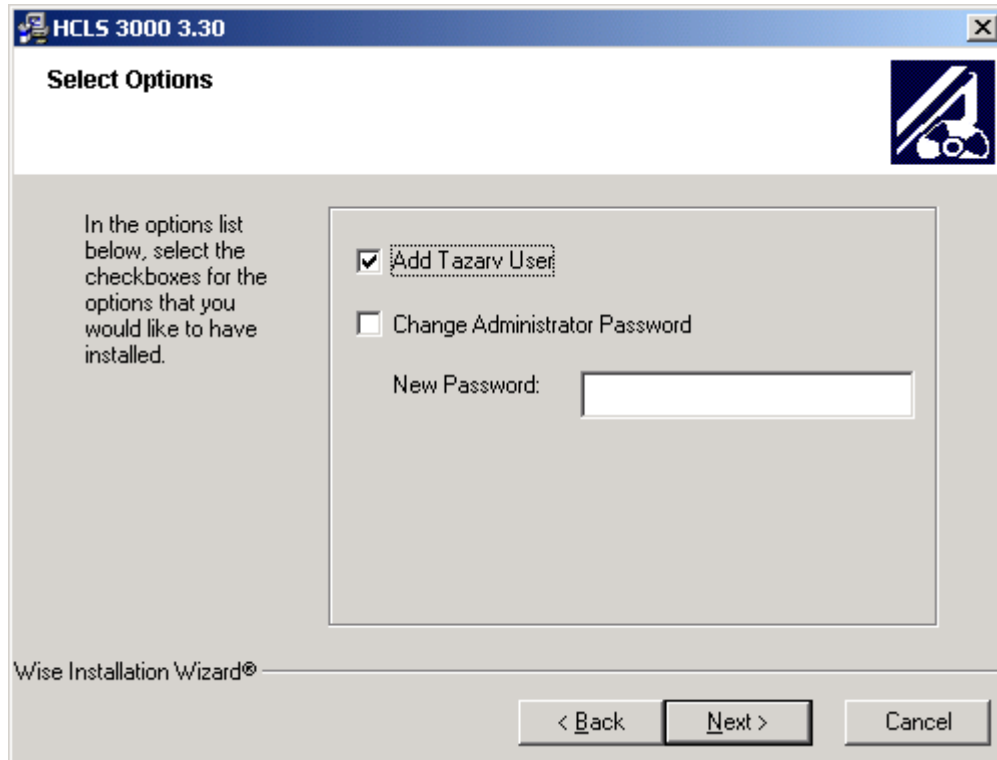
HCLS 3000 3.30

Select Options

In the options list below, select the checkboxes for the options that you would like to have installed.

Add Tazarv User

Change Administrator Password

New Password:

Wise Installation Wizard®

< Back

Next >

Cancel